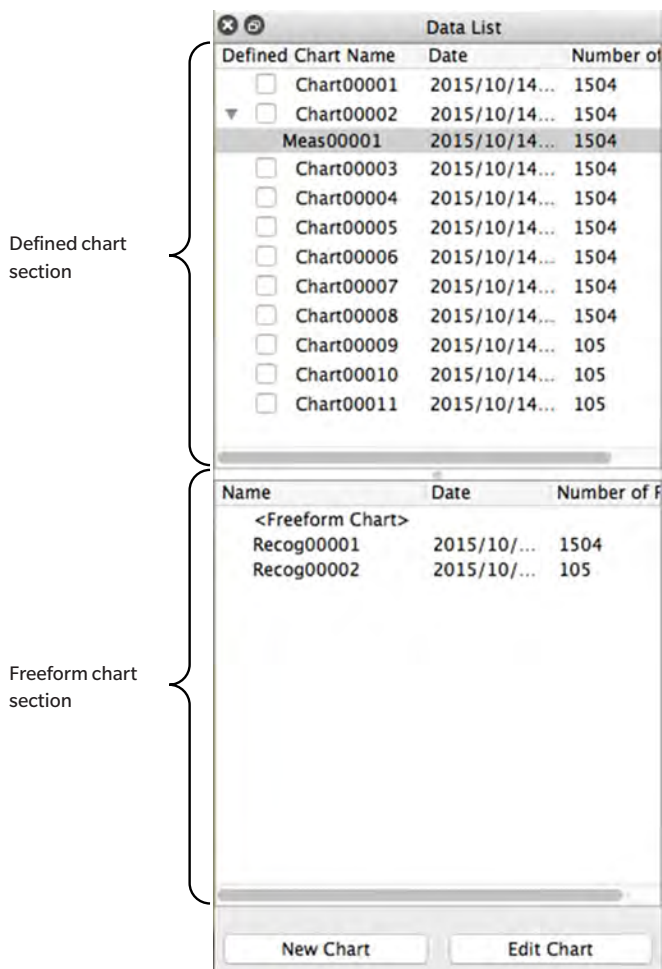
Data List

| Defined | Chart Name | Date | Number of |
|---|---|---|---|
| | Chart00001 | 2015/10/14... | 1504 |
| | Chart00002 | 2015/10/14... | 1504 |
| | Meas00001 | 2015/10/14... | 1504 |
| | Chart00003 | 2015/10/14... | 1504 |
| | Chart00004 | 2015/10/14... | 1504 |
| | Chart00005 | 2015/10/14... | 1504 |
| | Chart00006 | 2015/10/14... | 1504 |
| | Chart00007 | 2015/10/14... | 1504 |
| | Chart00008 | 2015/10/14... | 1504 |
| | Chart00009 | 2015/10/14... | 105 |
| | Chart00010 | 2015/10/14... | 105 |
| | Chart00011 | 2015/10/14... | 105 |

Defined chart section

| Name | Date | Number of F |
|---|---|---|
| <Freeform Chart> | | |
| Recog00001 | 2015/10/... | 1504 |
| Recog00002 | 2015/10/... | 105 |

Freeform chart section

New Chart
Edit Chart